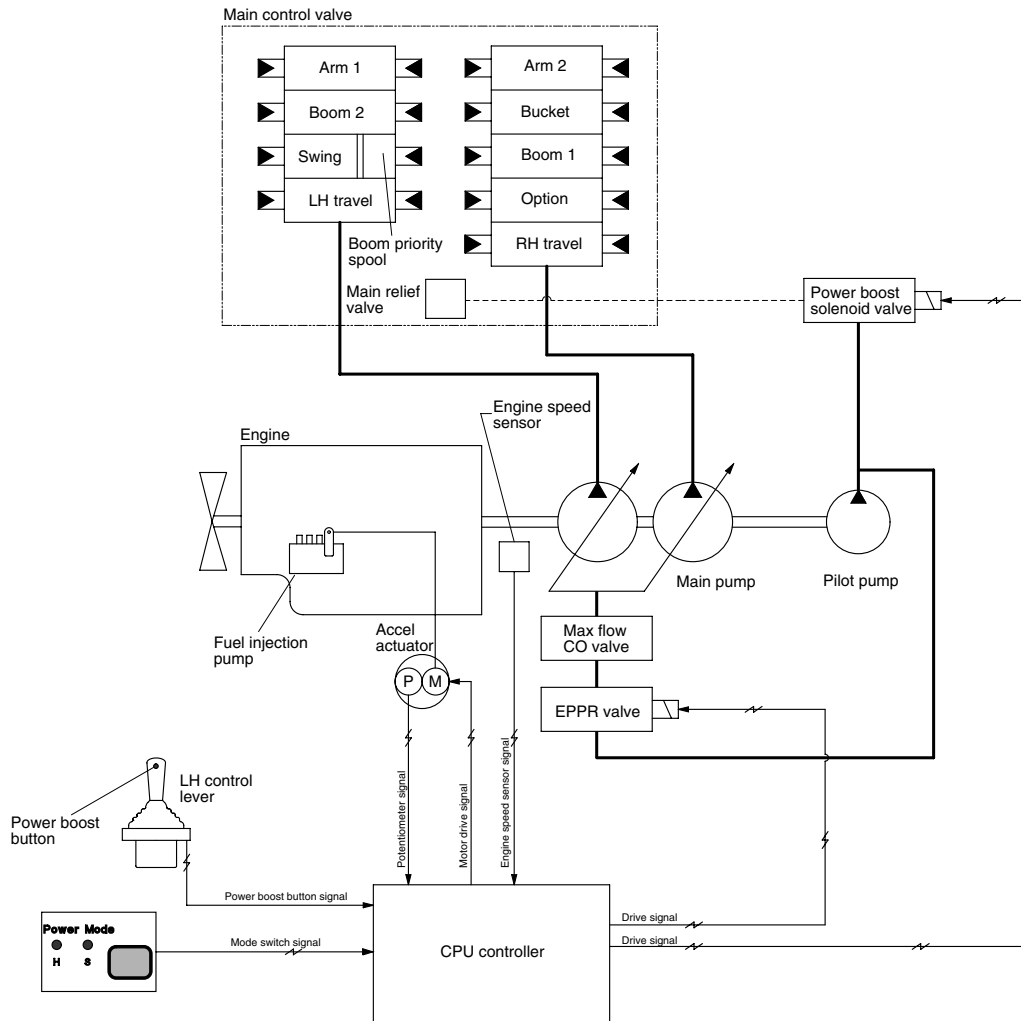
Main control valve

Arm 1

Boom 2

Swing

LH travel

Arm 2

Bucket

Boom 1

Option

RH travel

Boom priority spool

Main relief valve

Power boost solenoid valve

Engine speed sensor

Engine

Main pump

Pilot pump

Fuel injection pump

Accel actuator

P

M

Max flow CO valve

EPPR valve

LH control lever

Power boost button

Potentiometer signal

Motor drive signal

Engine speed sensor signal

Power boost button signal

Power Mode

H

S

Mode switch signal

CPU controller

Drive signal

Drive signal